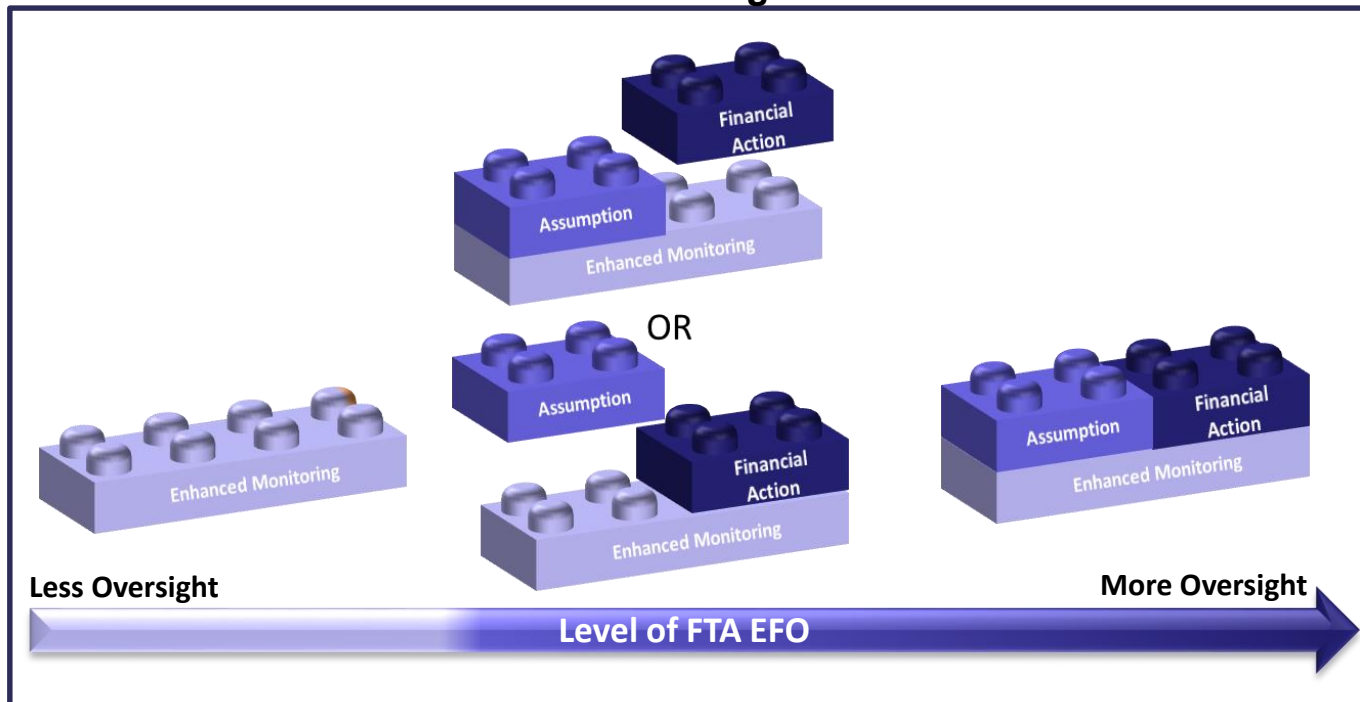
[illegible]

Financial Action

Assumption

Enhanced Monitoring

OR

Assumption

Financial Action

Enhanced Monitoring

Enhanced Monitoring

Assumption

Financial Action

Enhanced Monitoring

Less Oversight

More Oversight

Level of FTA EFO